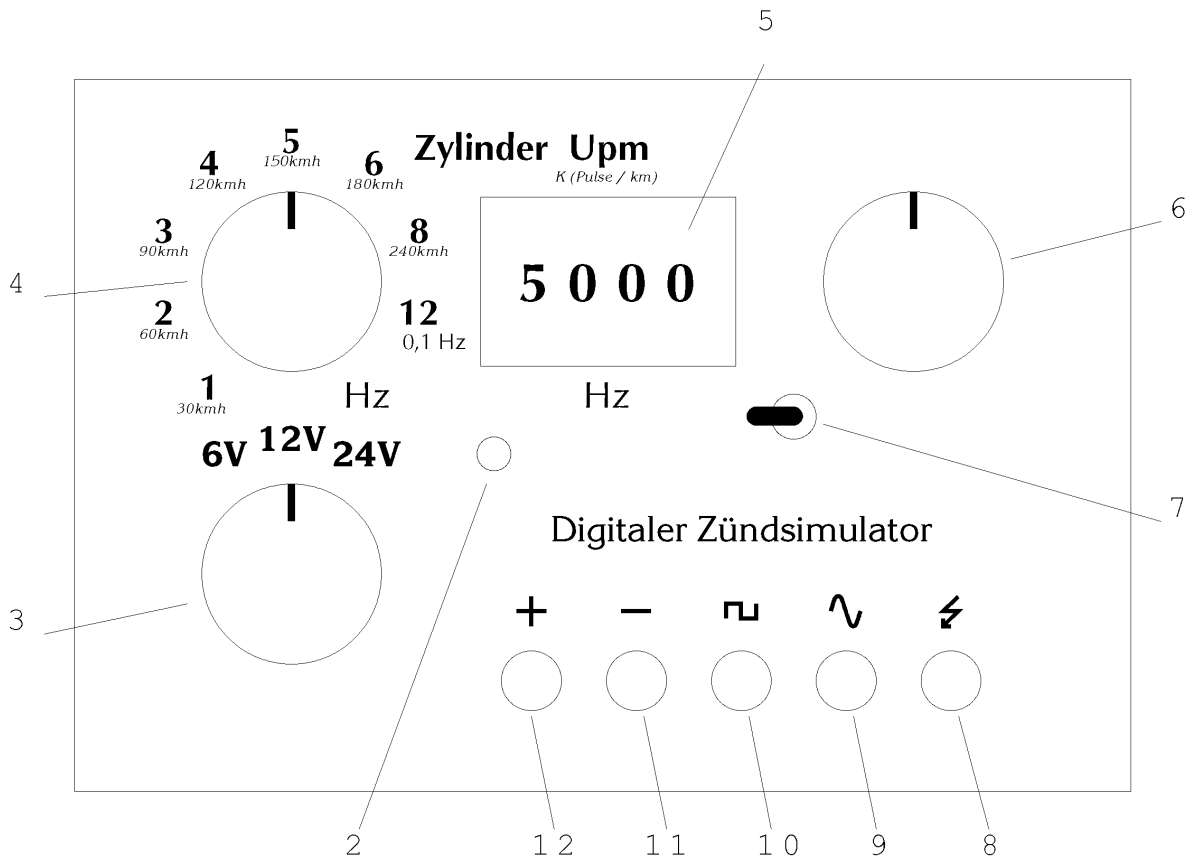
5

Zylinder Upm

K (Pulse / km)

5
150kmh

4
120kmh

6
180kmh

3
90kmh

8
240kmh

4

5 0 0 0

6

2
60kmh

12
0,1 Hz

1
30kmh

Hz

Hz

6V 12V 24V

7

Digitaler Zündsimulator

3

+ − ⊓ ∿ ϟ

2

12

11

10

9

8